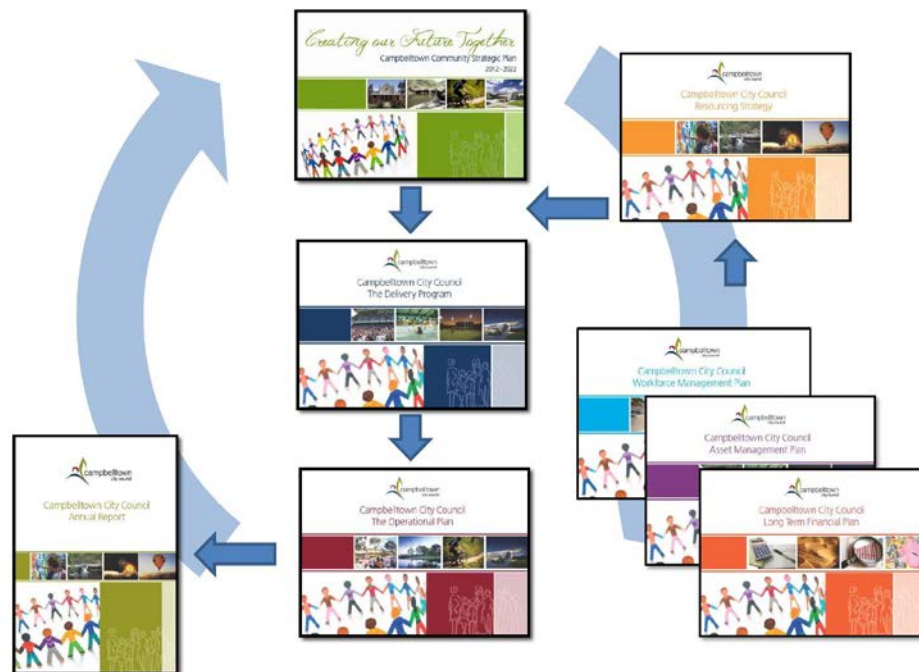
Creating our Future Together
Campbelltown Community Strategic Plan
2012 - 2022

campbelltown
Campbelltown City Council
Resourcing Strategy

campbelltown
Campbelltown City Council
The Delivery Program

campbelltown
Campbelltown City Council
Workforce Management Plan

campbelltown
Campbelltown City Council
Asset Management Plan

campbelltown
Campbelltown City Council
Long Term Financial Plan

campbelltown
Campbelltown City Council
The Operational Plan

campbelltown
Campbelltown City Council
Annual Report